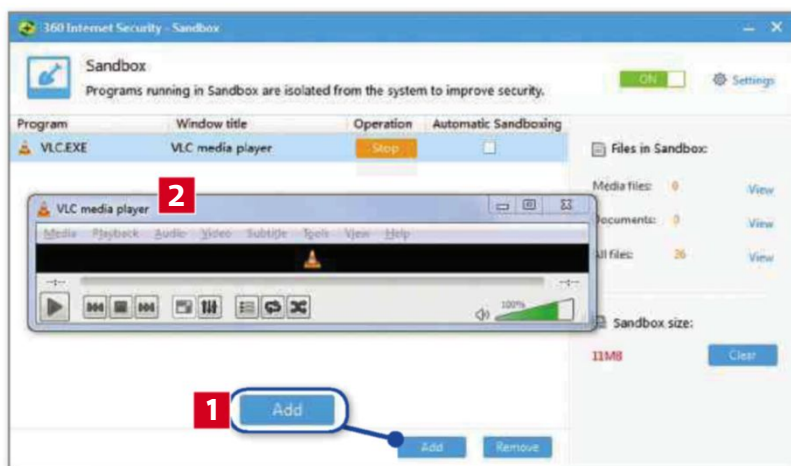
360 Internet Security - Sandbox

Sandbox
Programs running in Sandbox are isolated from the system to improve security.

ON

Settings

| Program | Window title | Operation | Automatic Sandboxing |
|---|---|---|---|
| VLC.EXE | VLC media player | Stop | |

Files in Sandbox:

Media files: 0 View
Documents: 0 View
All files: 26 View

Sandbox size:
11MB
Clear

2
VLC media player
Media Playback Audio Video Subtitle Tools View Help
-:-- -:--
100%

1
Add

Add Remove